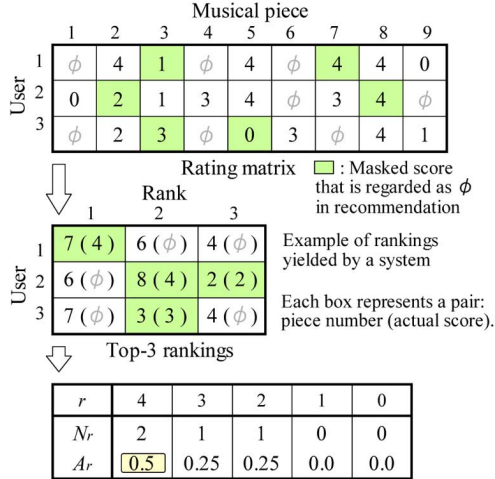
Musical piece

| User | 1 | 2 | 3 | 4 | 5 | 6 | 7 | 8 | 9 |
|---|---|---|---|---|---|---|---|---|---|
| 1 | $\phi$ | 4 | 1 | $\phi$ | 4 | $\phi$ | 4 | 4 | 0 |
| 2 | 0 | 2 | 1 | 3 | 4 | $\phi$ | 3 | 4 | $\phi$ |
| 3 | $\phi$ | 2 | 3 | $\phi$ | 0 | 3 | $\phi$ | 4 | 1 |

Rating matrix : Masked score that is regarded as $\phi$ in recommendation

Rank

| User | 1 | 2 | 3 |
|---|---|---|---|
| 1 | 7 (4) | 6 ($\phi$) | 4 ($\phi$) |
| 2 | 6 ($\phi$) | 8 (4) | 2 (2) |
| 3 | 7 ($\phi$) | 3 (3) | 4 ($\phi$) |

Example of rankings yielded by a system

Each box represents a pair: piece number (actual score).

Top-3 rankings

| $r$ | 4 | 3 | 2 | 1 | 0 |
|---|---|---|---|---|---|
| $N_r$ | 2 | 1 | 1 | 0 | 0 |
| $A_r$ | 0.5 | 0.25 | 0.25 | 0.0 | 0.0 |